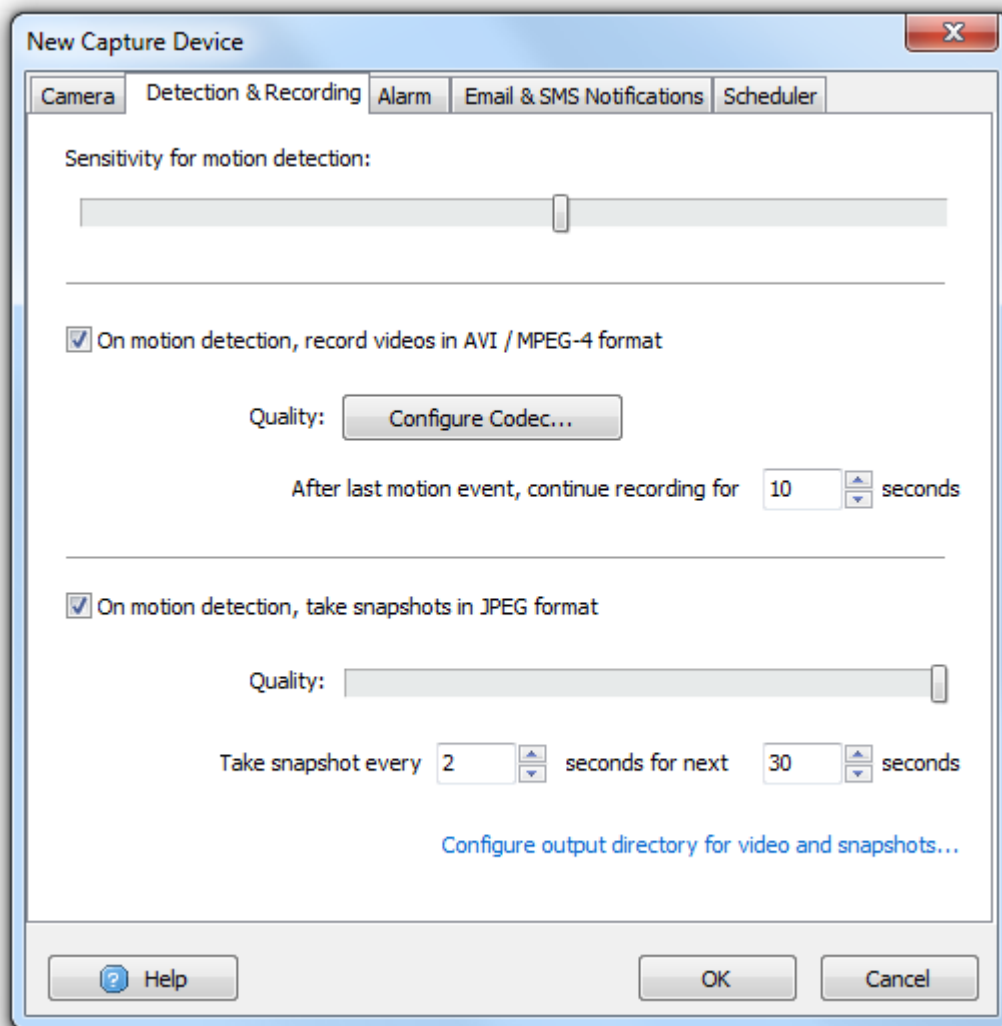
New Capture Device

Camera | Detection & Recording | Alarm | Email & SMS Notifications | Scheduler

Sensitivity for motion detection:

On motion detection, record videos in AVI / MPEG-4 format

Quality: Configure Codec...

After last motion event, continue recording for 10 seconds

On motion detection, take snapshots in JPEG format

Quality:

Take snapshot every 2 seconds for next 30 seconds

Configure output directory for video and snapshots...

Help

OK

Cancel